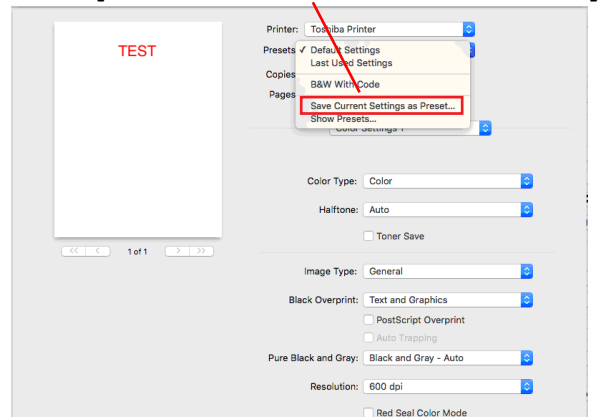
TEST

1 of 1

Printer: Toshiba Printer
Presets ✓ Default Settings
Last Used Settings
Copies
B&W With Code
Pages
Save Current Settings as Preset...
Show Presets...
Color Settings 1

Color Type: Color
Halftone: Auto
Toner Save

Image Type: General
Black Overprint: Text and Graphics
PostScript Overprint
Auto Trapping
Pure Black and Gray: Black and Gray - Auto
Resolution: 600 dpi
Red Seal Color Mode